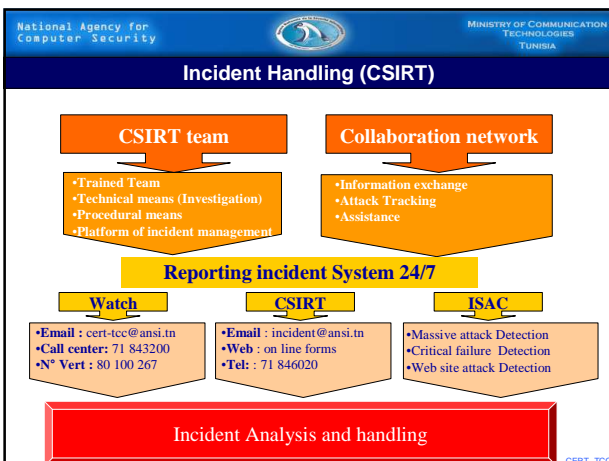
National Agency for Computer Security

MINISTRY OF COMMUNICATION TECHNOLOGIES TUNISIA

Incident Handling (CSIRT)

CSIRT team

Collaboration network

•Trained Team
•Technical means (Investigation)
•Procedural means
•Platform of incident management

•Information exchange
•Attack Tracking
•Assistance

Reporting incident System 24/7

Watch

CSIRT

ISAC

•Email : cert-tcc@ansi.tn
•Call center: 71 843200
•N° Vert : 80 100 267

•Email : incident@ansi.tn
•Web : on line forms
•Tel: : 71 846020

•Massive attack Detection
•Critical failure Detection
•Web site attack Detection

Incident Analysis and handling

CERT-TCC